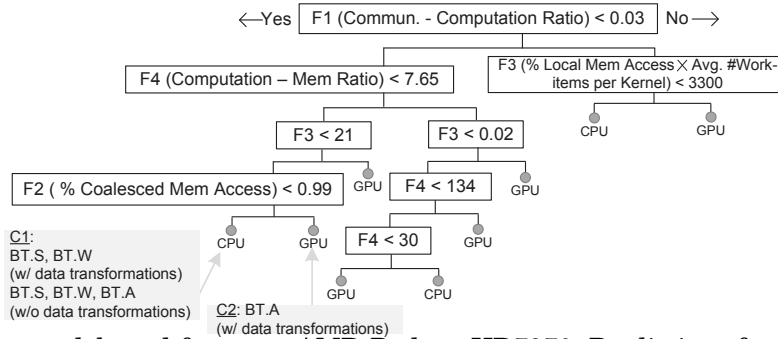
←Yes F1 (Commun. - Computation Ratio) < 0.03 No →

F4 (Computation – Mem Ratio) < 7.65

F3 (% Local Mem Access × Avg. #Work-items per Kernel) < 3300

CPU GPU

F3 < 21

F3 < 0.02

GPU

F2 ( % Coalesced Mem Access) < 0.99

F4 < 134

GPU

CPU GPU

F4 < 30

GPU

GPU CPU

C1:
BT.S, BT.W
(w/ data transformations)
BT.S, BT.W, BT.A
(w/o data transformations)

C2: BT.A
(w/ data transformations)

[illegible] AMD Radeon HD7970 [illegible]